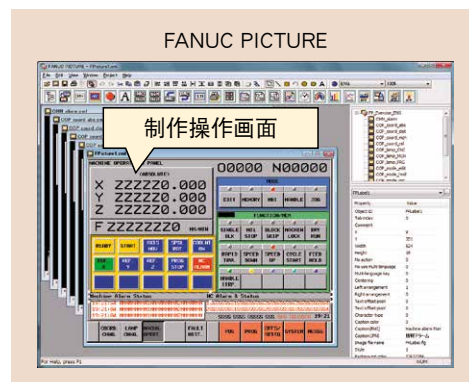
FANUC PICTURE

FANUC PICTURE

File Edit View Window Project Help

制作操作画面

MACHINE OPERATOR'S PANEL

(ABSOLUTE)

X ZZZZZ0.000
Y ZZZZZ0.000
Z ZZZZZ0.000

O0000 N00000

MODE

EDIT MEMORY MDI HANDLE JOG

FUNCTION KEY

SINGLE BLK OPT STOP BLOCK SKIP MACHIN LOCK DRY RUN

INPUT TOOL SPEED DOWN SPEED UP CYCLE START FEED HOLD

HANDLE STEP

F ZZZZZZ0 MM/MIN

READY START FIXT HOLD SPIN BOT COOLNT ON

REF X REF Y REF Z PROG STOP MC ALARM

Machine Alarm Status

NC Alarm & Status

COORD CHNG LAMP CHNG MACHINE OPERAT FAULT HIST. POS PROG OFFSET SETTING SYSTEM MESSAGE

Property Value
ObjectID PALabel1
Tab index 0
Comment
X
Y
Width
Height
Pa-action
Pa-use multi-language
Multi-language key
Control/no
Left arrangement
Right arrangement
Text offset point
Text offset point
Character face
Caption style
Caption(ENG) machine alarm filter
Caption(JPN)
Image file name
Style

For Help, press F1
NUM